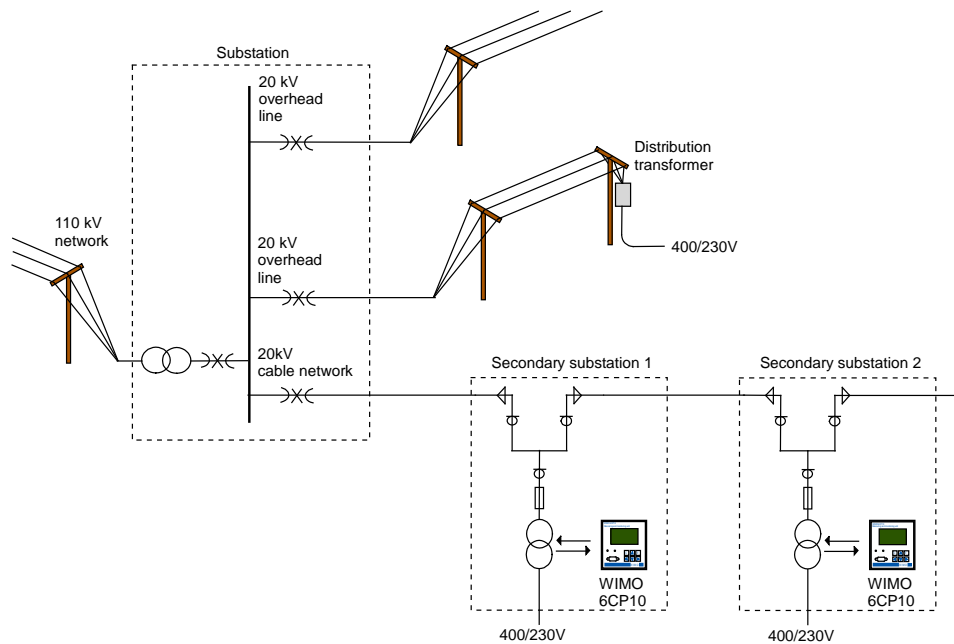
Substation

20 kV overhead line

Distribution transformer

400/230V

110 kV network

20 kV overhead line

20kV cable network

Secondary substation 1

Secondary substation 2

WIMO 6CP10

WIMO 6CP10

400/230V

400/230V